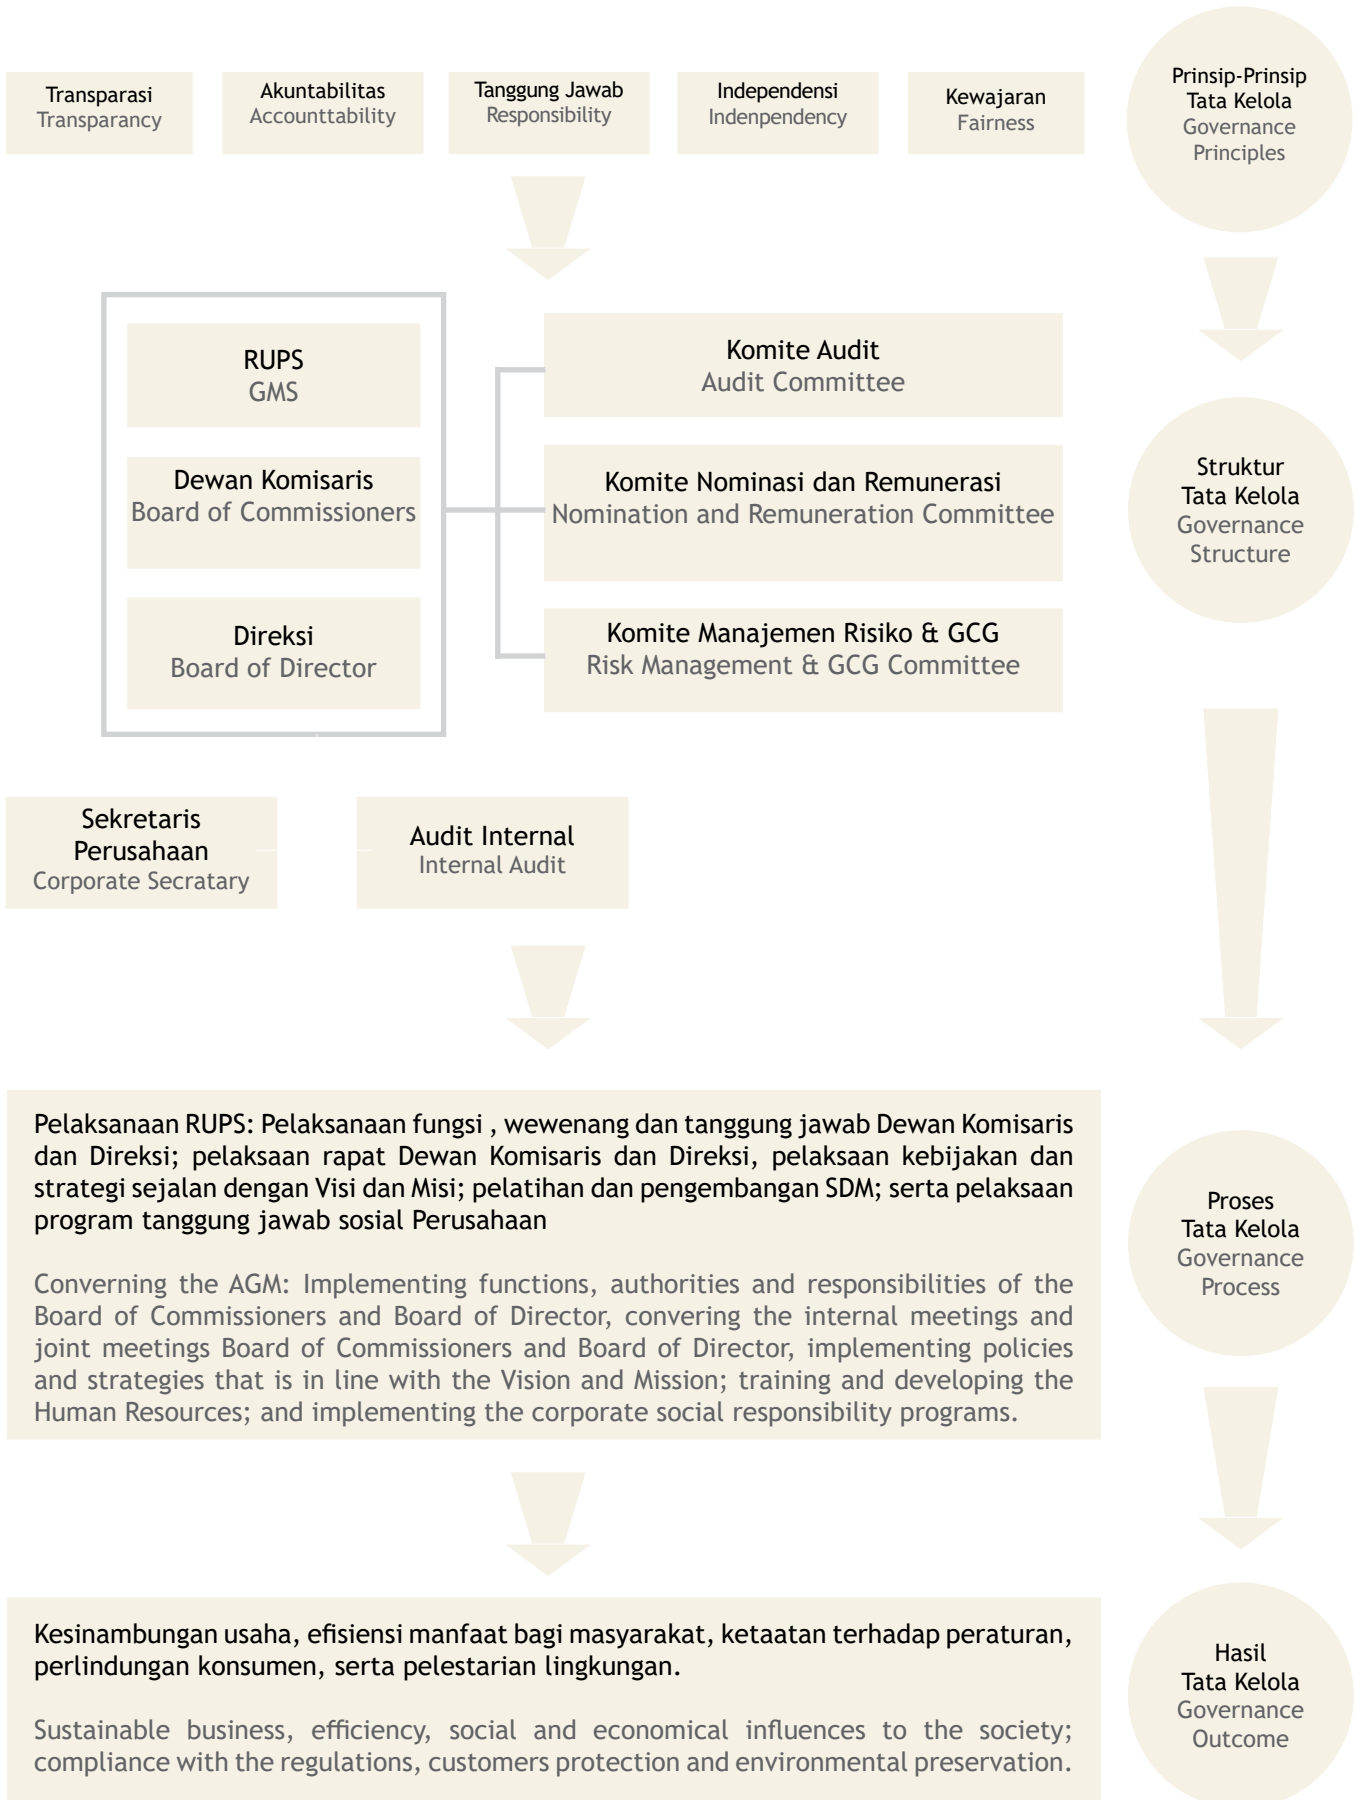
Transparasi
Transparancy

Akuntabilitas
Accounttability

Tanggung Jawab
Responsibility

Independensi
Indenpendency

Kewajaran
Fairness

Prinsip-Prinsip Tata Kelola
Governance Principles

RUPS
GMS

Dewan Komisaris
Board of Commissioners

Direksi
Board of Director

Komite Audit
Audit Committee

Komite Nominasi dan Remunerasi
Nomination and Remuneration Committee

Komite Manajemen Risiko & GCG
Risk Management & GCG Committee

Struktur Tata Kelola
Governance Structure

Sekretaris Perusahaan
Corporate Secratary

Audit Internal
Internal Audit

Pelaksanaan RUPS: Pelaksanaan fungsi , wewenang dan tanggung jawab Dewan Komisaris dan Direksi; pelaksaan rapat Dewan Komisaris dan Direksi, pelaksaan kebijakan dan strategi sejalan dengan Visi dan Misi; pelatihan dan pengembangan SDM; serta pelaksaan program tanggung jawab sosial Perusahaan

Converning the AGM: Implementing functions, authorities and responsibilities of the Board of Commissioners and Board of Director, convering the internal meetings and joint meetings Board of Commissioners and Board of Director, implementing policies and strategies that is in line with the Vision and Mission; training and developing the Human Resources; and implementing the corporate social responsibility programs.

Proses Tata Kelola
Governance Process

Kesinambungan usaha, efisiensi manfaat bagi masyarakat, ketaatan terhadap peraturan, perlindungan konsumen, serta pelestarian lingkungan.

Sustainable business, efficiency, social and economical influences to the society; compliance with the regulations, customers protection and environmental preservation.

Hasil Tata Kelola
Governance Outcome